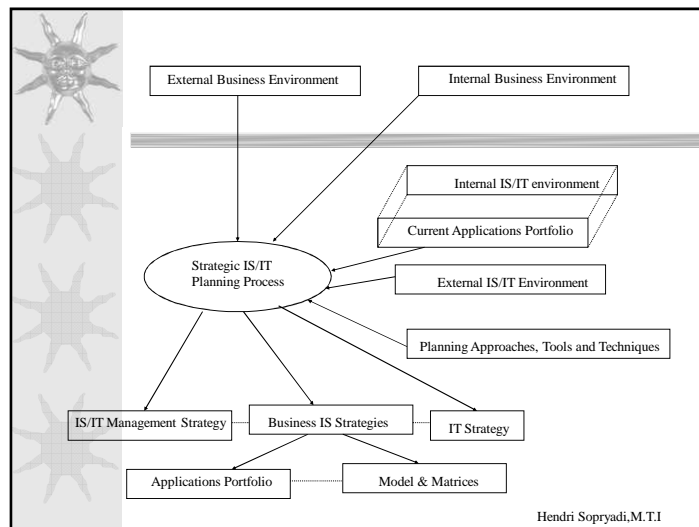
External Business Environment

Internal Business Environment

Internal IS/IT environment

Current Applications Portfolio

Strategic IS/IT Planning Process

External IS/IT Environment

Planning Approaches, Tools and Techniques

IS/IT Management Strategy

Business IS Strategies

IT Strategy

Applications Portfolio

Model & Matrices

Hendri Sopryadi,M.T.I